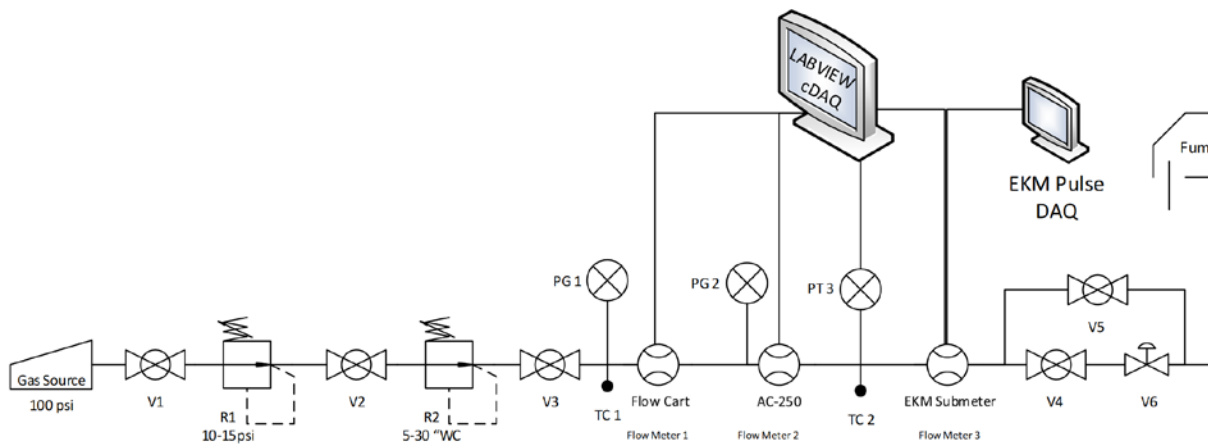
LABVIEW cDAQ

EKM Pulse DAQ

Fum

PG 1

PG 2

PT 3

V5

Gas Source

100 psi

V1

R1
10-15psi

V2

R2
5-30 "WC

V3

TC 1

Flow Cart

Flow Meter 1

AC-250

Flow Meter 2

TC 2

EKM Submeter

Flow Meter 3

V4

V6